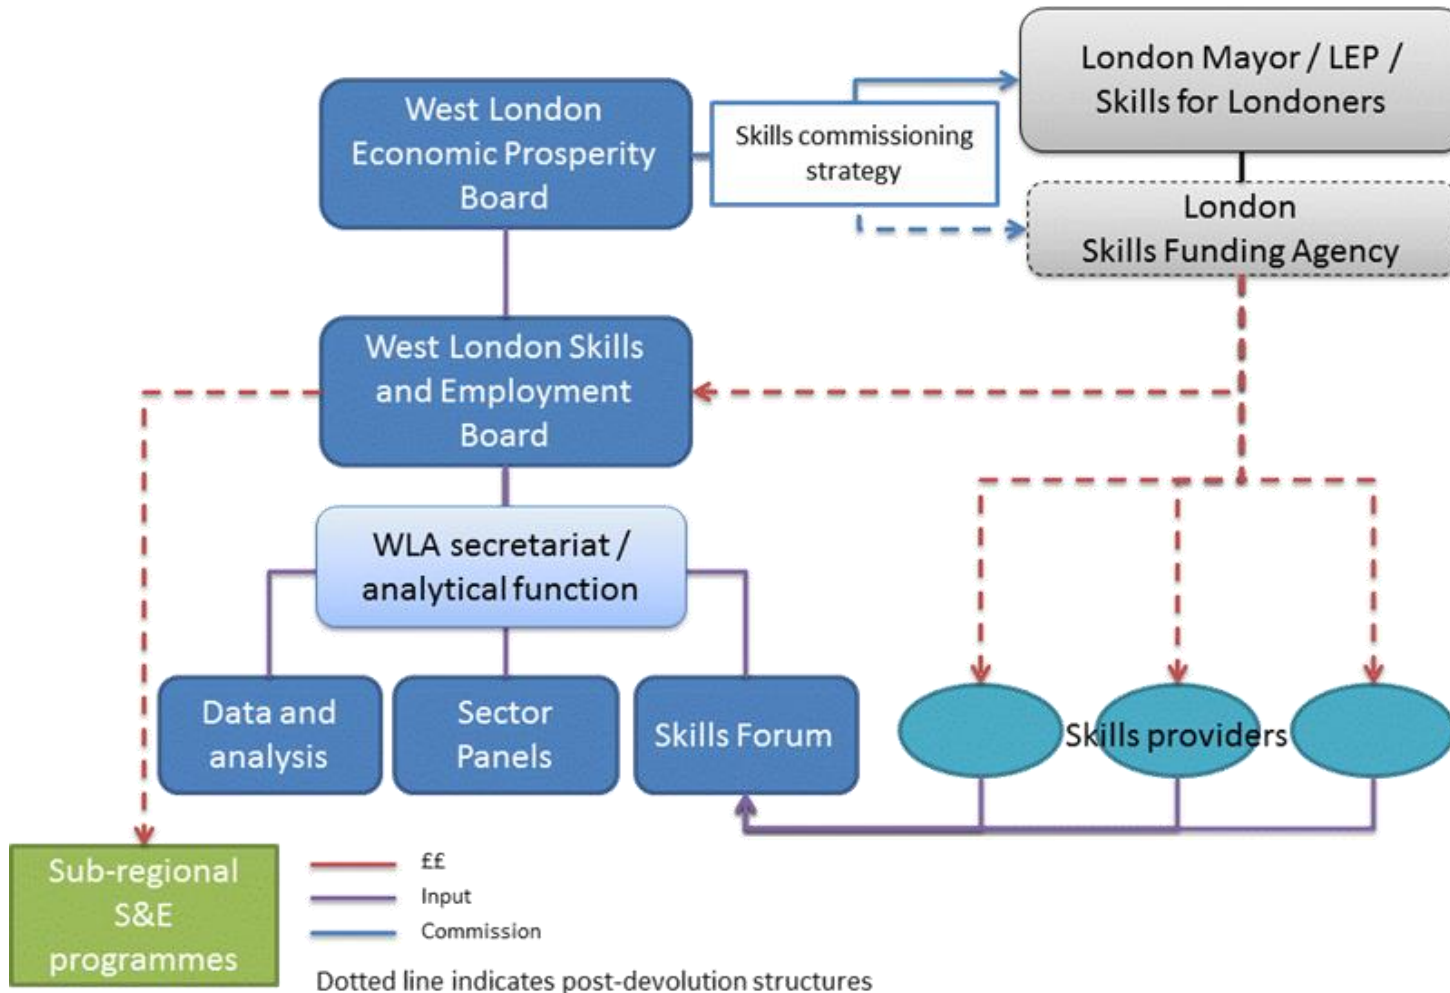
West London Economic Prosperity Board

Skills commissioning strategy

London Mayor / LEP / Skills for Londoners

London Skills Funding Agency

West London Skills and Employment Board

WLA secretariat / analytical function

Data and analysis

Sector Panels

Skills Forum

Skills providers

Sub-regional S&E programmes

££

Input

Commission

Dotted line indicates post-devolution structures